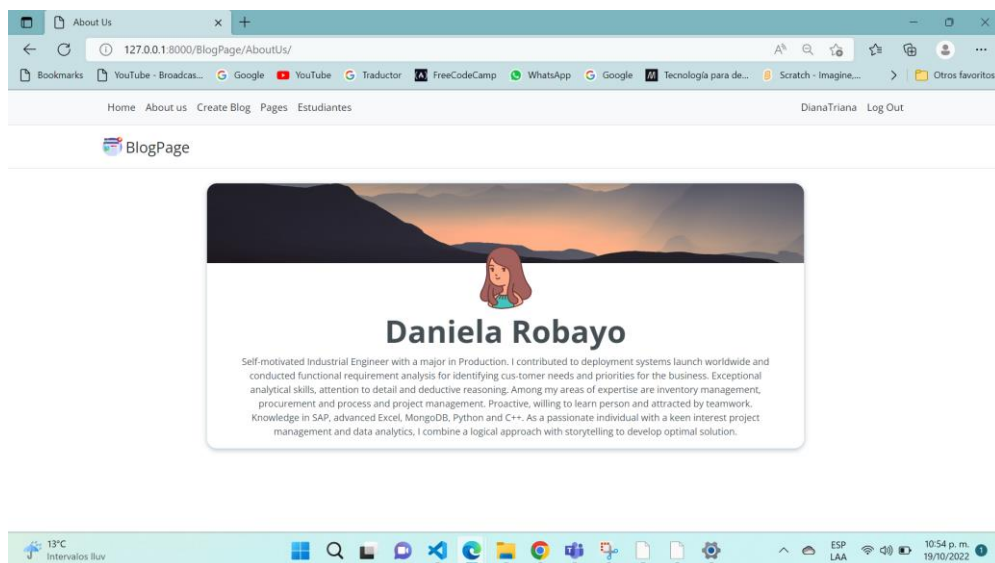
About Us

127.0.0.1:8000/BlogPage/AboutUs/

Bookmarks YouTube - Broadcas... Google YouTube Traductor FreeCodeCamp WhatsApp Google Tecnología para de... Scratch - Imagine,... Otros favoritos

Home About us Create Blog Pages Estudiantes DianaTriana Log Out

BlogPage

Daniela Robayo

Self-motivated Industrial Engineer with a major in Production. I contributed to deployment systems launch worldwide and conducted functional requirement analysis for identifying cus-tomer needs and priorities for the business. Exceptional analytical skills, attention to detail and deductive reasoning. Among my areas of expertise are inventory management, procurement and process and project management. Proactive, willing to learn person and attracted by teamwork. Knowledge in SAP, advanced Excel, MongoDB, Python and C++. As a passionate individual with a keen interest project management and data analytics, I combine a logical approach with storytelling to develop optimal solution.

13°C Intervalos lluv

ESP LAA 10:54 p. m. 19/10/2022